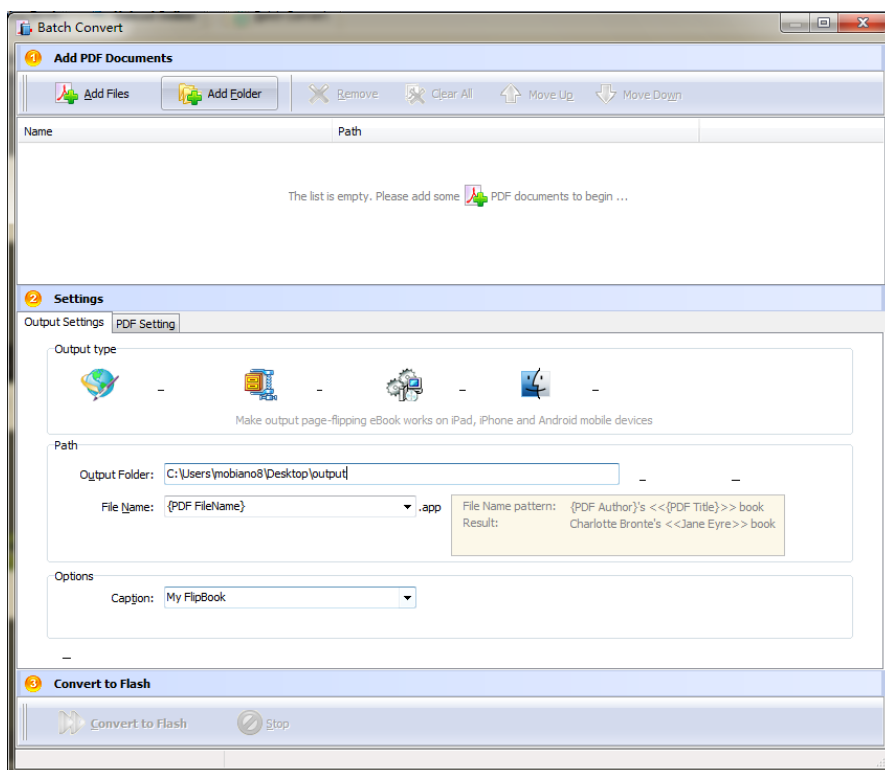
Batch Convert

1 Add PDF Documents

Add Files | Add Folder | Remove | Clear All | Move Up | Move Down

| Name | Path |
|---|---|

The list is empty. Please add some PDF documents to begin ...

2 Settings

Output Settings | PDF Setting

Output type

_ _ _ _

Make output page-flipping eBook works on iPad, iPhone and Android mobile devices

Path

Output Folder: C:\Users\mobiano8\Desktop\output _ _

File Name: {PDF FileName} .app

File Name pattern: {PDF Author}'s <<{PDF Title}>> book
Result: Charlotte Bronte's <<Jane Eyre>> book

Options

Caption: My FlipBook

_

3 Convert to Flash

Convert to Flash | Stop